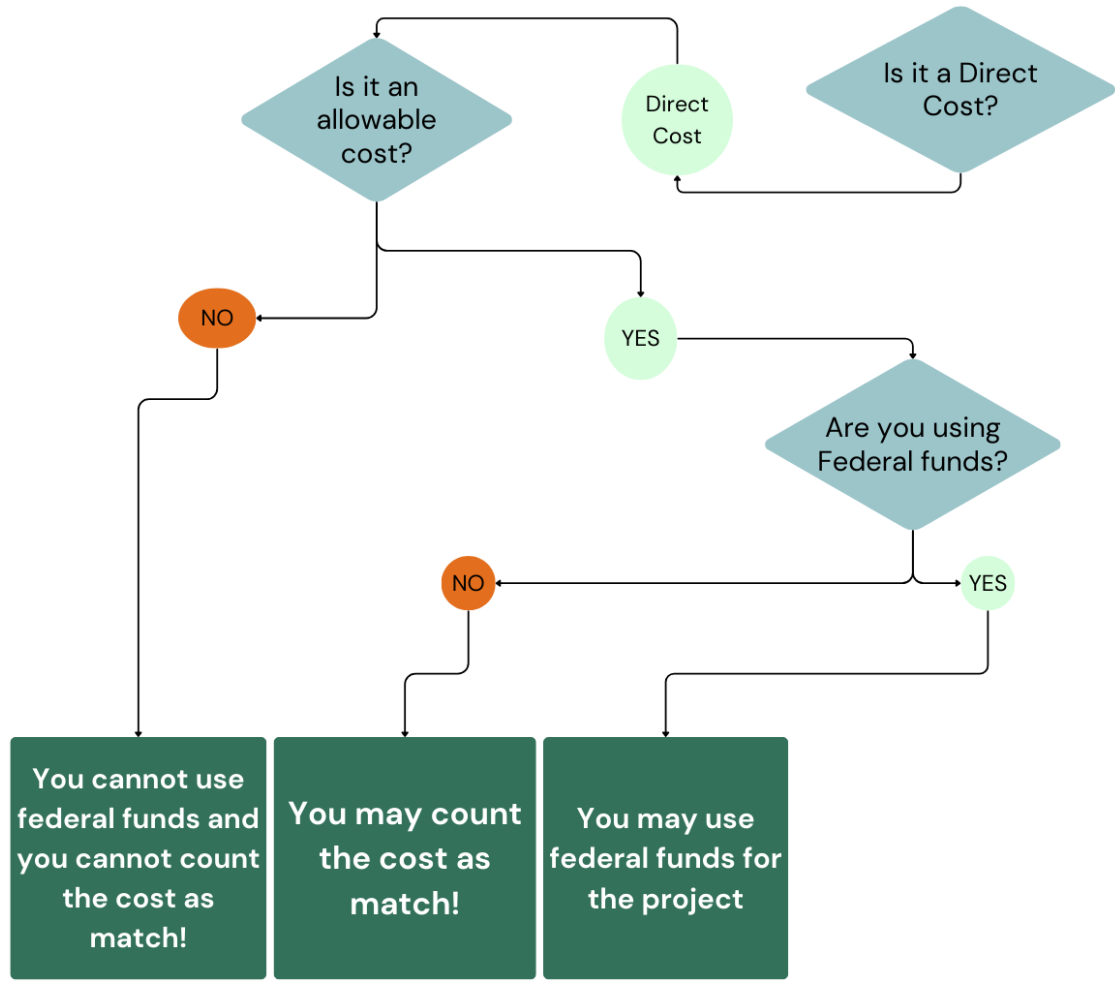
Is it a Direct Cost?

Direct Cost

Is it an allowable cost?

NO

YES

Are you using Federal funds?

NO

YES

You cannot use federal funds and you cannot count the cost as match!

You may count the cost as match!

You may use federal funds for the project